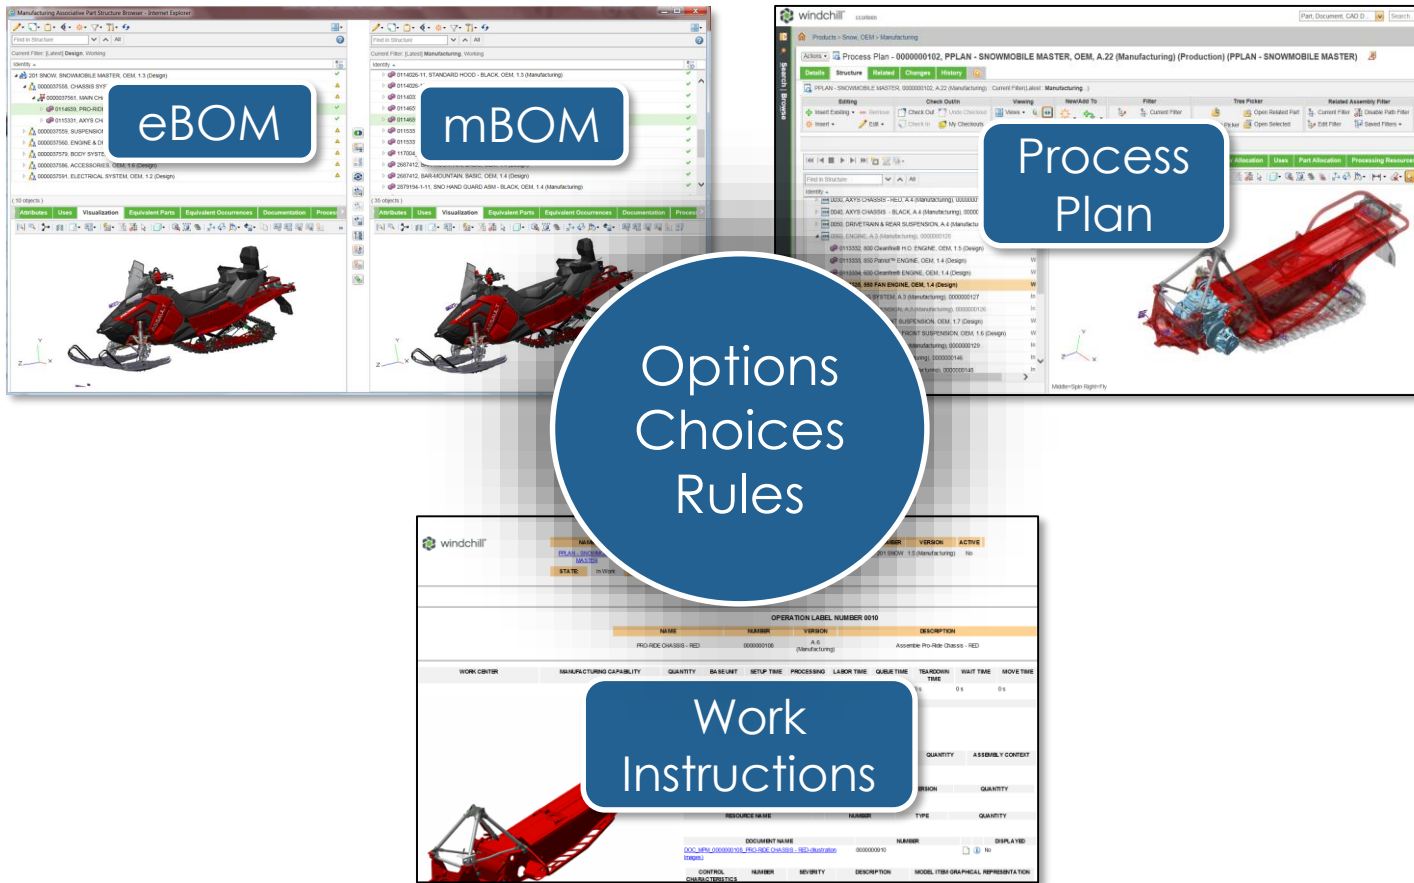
Manufacturing Associative Part Structure Browser - Internet Explorer

Find in Structure

Current Filter: [Latest] Design, Working

Identity

201 SNOW, SNOWMOBILE MASTER, OEM, 1.3 (Design)

0000037558, CHASSIS SYS

0000037561, MAIN CH

0114659, PRO-RIDE

0115331, AXYS CH

0000037559, SUSPENSION

0000037560, ENGINE & DI

0000037579, BODY SYSTE

0000037586, ACCESSORIES, OEM, 1.4 (Design)

0000037591, ELECTRICAL SYSTEM, OEM, 1.2 (Design)

( 10 objects )

Attributes | Uses | Visualization | Equivalent Parts | Equivalent Occurrences | Documentation | Proces

eBOM

Find in Structure

Current Filter: [Latest] Manufacturing, Working

Identity

0114026-11, STANDARD HOOD - BLACK, OEM, 1.3 (Manufacturing)

0114026-

011403

011465

011463

011533

011533

117004

2687412

2687412, BAR-MOUNTAIN, BASIC, OEM, 1.4 (Design)

2879194-1-11, SNO HAND GUARD ASM - BLACK, OEM, 1.4 (Manufacturing)

( 35 objects )

Attributes | Uses | Visualization | Equivalent Parts | Equivalent Occurrences | Documentation | Proces

mBOM

windchill

Part, Document, CAD D... | Search

Products > Snow, OEM > Manufacturing

Actions | Process Plan - 0000000102, PPLAN - SNOWMOBILE MASTER, OEM, A.22 (Manufacturing) (Production) (PPLAN - SNOWMOBILE MASTER)

Details | Structure | Related | Changes | History

PPLAN - SNOWMOBILE MASTER, 0000000102, A.22 (Manufacturing) Current Filter(Latest : Manufacturing...)

Editing | Check Out/In | Viewing | New/Add To | Filter | Tree Picker | Related Assembly Filter

Insert Existing | Remove | Check Out | Undo Checkout | Views | Current Filter | Open Related Part | Current Filter | Disable Path Filter

Insert | Edit | Check In | My Checkouts | Picker | Open Selected | Edit Filter | Saved Filters

Find in Structure

Identity

0030, AXYS CHASSIS - HEU, A.4 (Manufacturing), 0000000

0040, AXYS CHASSIS - BLACK, A.4 (Manufacturing), 00000

0050, DRIVETRAIN & REAR SUSPENSION, A.4 (Manufactu

0060, ENGINE, A.3 (Manufacturing), 0000000125

0113332, 800 CleanfireⓇ H.O. ENGINE, OEM, 1.5 (Design)

0113333, 850 Patriot™ ENGINE, OEM, 1.4 (Design)

0113334, 600 CleanfireⓇ ENGINE, OEM, 1.4 (Design)

FAN ENGINE, OEM, 1.4 (Design)

SYSTEM, A.3 (Manufacturing), 0000000127

SUSPENSION, OEM, 1.7 (Design)

FRONT SUSPENSION, OEM, 1.6 (Design)

Allocation | Uses | Part Allocation | Processing Resources

Middle=Spin Right=Fly

Process Plan

Options Choices Rules

windchill

NAME | NUMBER | VERSION | ACTIVE

PPLAN - SNOWMOBILE MASTER | 201 SNOW | 1.5 (Manufacturing) | No

STATE | In Work

OPERATION LABEL NUMBER 0010

| NAME | NUMBER | VERSION | DESCRIPTION |
|---|---|---|---|
| PRO-RIDE CHASSIS - RED | 0000000109 | A.6 (Manufacturing) | Assemble Pro-Ride Chassis - RED |

| WORK CENTER | MANUFACTURING CAPABILITY | QUANTITY | BASE UNIT | SETUP TIME | PROCESSING | LABOR TIME | QUEUE TIME | TEARDOWN TIME | WAIT TIME | MOVE TIME |
|---|---|---|---|---|---|---|---|---|---|---|
| | | | | | | | | s | 0 s | 0 s |

QUANTITY | ASSEMBLY CONTEXT

RSION | QUANTITY

RESOURCE NAME | NUMBER | TYPE | QUANTITY

DOCUMENT NAME | NUMBER | DISPLAYED

DOC_MPM_0000000108_PRO-RIDE CHASSIS - RED-illustration Images) | 0000000010 | No

CONTROL CHARACTERISTICS | NUMBER | SEVERITY | DESCRIPTION | MODEL ITEM GRAPHICAL REPRESENTATION

Work Instructions